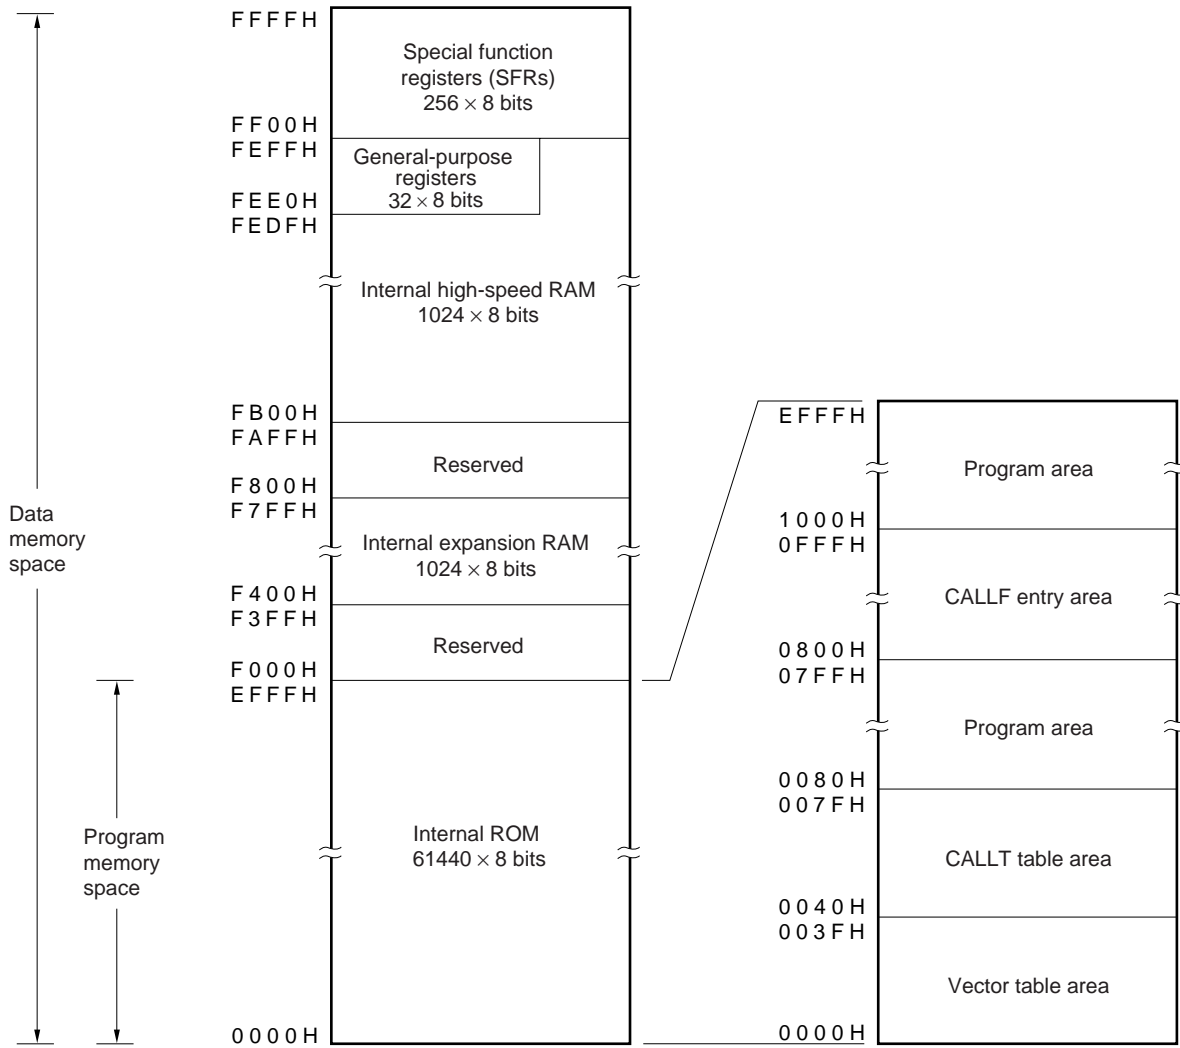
Data memory space

Program memory space

FFFFH

Special function registers (SFRs) $256 \times 8$ bits

FF00H
FEFFH

General-purpose registers $32 \times 8$ bits

FEE0H
FEDFH

Internal high-speed RAM $1024 \times 8$ bits

FB00H
FAFFH

Reserved

F800H
F7FFH

Internal expansion RAM $1024 \times 8$ bits

F400H
F3FFH

Reserved

F000H
EFFFH

Internal ROM $61440 \times 8$ bits

0000H

EFFFH

Program area

1000H
0FFFH

CALLF entry area

0800H
07FFH

Program area

0080H
007FH

CALLT table area

0040H
003FH

Vector table area

0000H